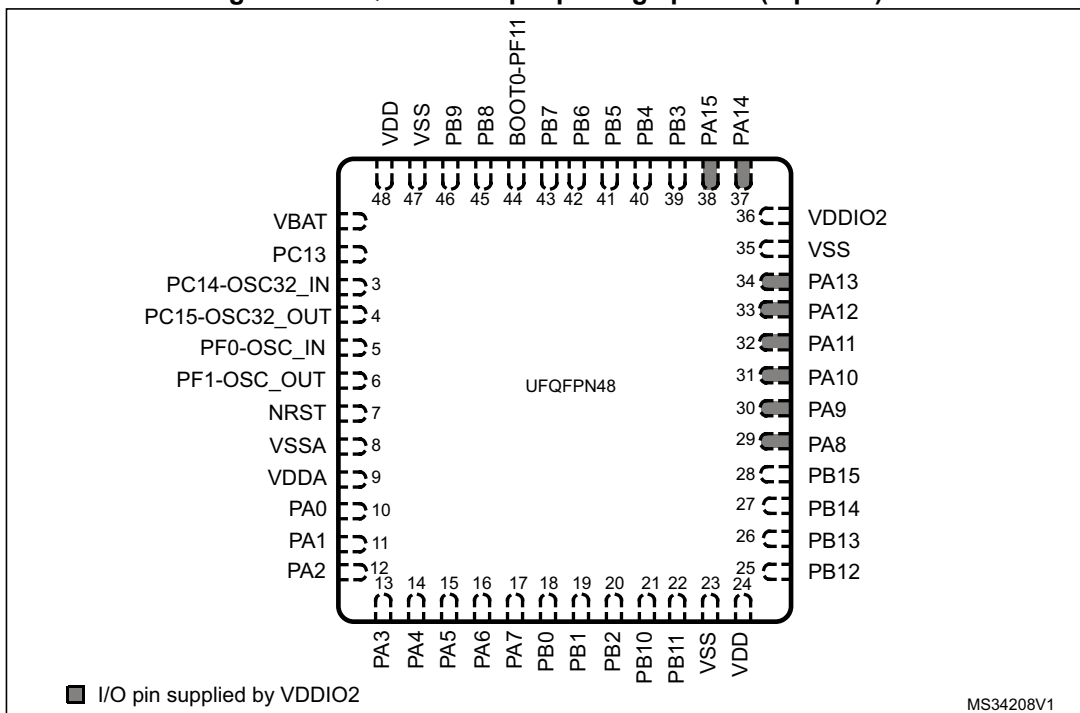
VDD VSS PB9 PB8 BOOT0-PF11 PB7 PB6 PB5 PB4 PB3 PA15 PA14

48 47 46 45 44 43 42 41 40 39 38 37

VBAT
PC13
PC14-OSC32_IN 3
PC15-OSC32_OUT 4
PF0-OSC_IN 5
PF1-OSC_OUT 6
NRST 7
VSSA 8
VDDA 9
PA0 10
PA1 11
PA2 12

36 VDDIO2
35 VSS
34 PA13
33 PA12
32 PA11
31 PA10
30 PA9
29 PA8
28 PB15
27 PB14
26 PB13
25 PB12

UFQFPN48

13 14 15 16 17 18 19 20 21 22 23 24

PA3 PA4 PA5 PA6 PA7 PB0 PB1 PB2 PB10 PB11 VSS VDD

I/O pin supplied by VDDIO2

MS34208V1